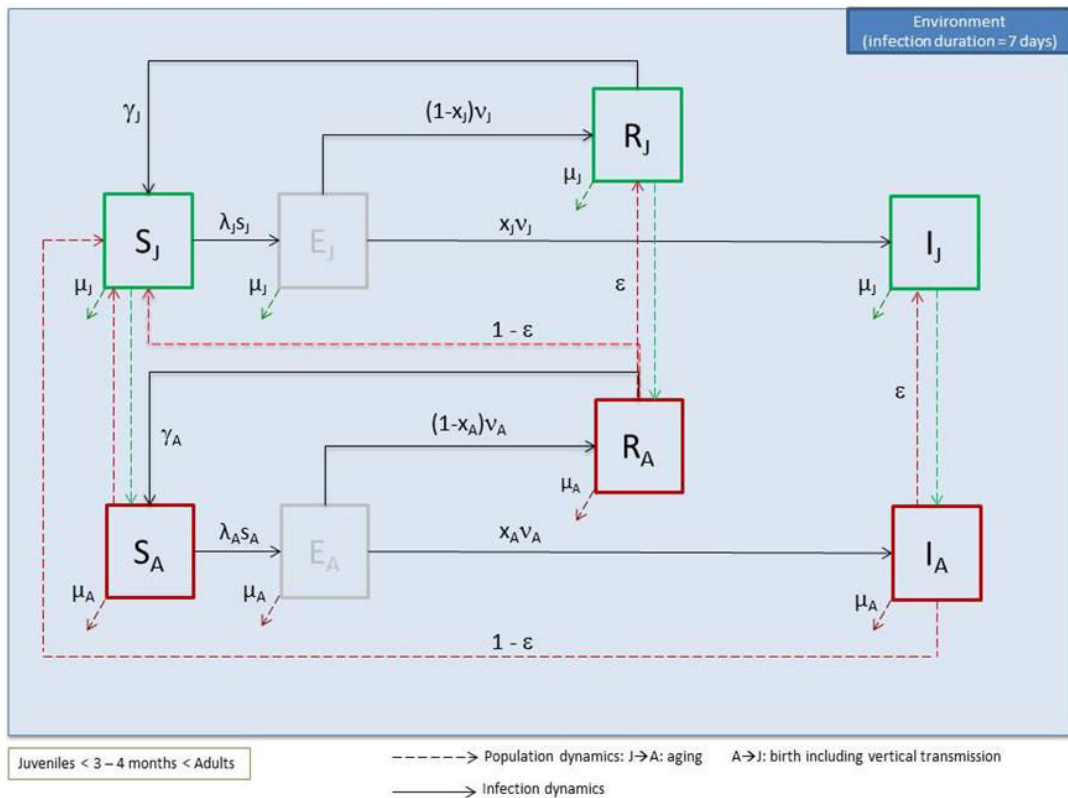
Environment
(infection duration = 7 days)

$\gamma_J$

$(1-x_J)\nu_J$

$R_J$

$\mu_J$

$S_J$

$\lambda_J s_J$

$E_J$

$x_J \nu_J$

$I_J$

$\mu_J$

$\mu_J$

$\varepsilon$

$\mu_J$

$1 - \varepsilon$

$\gamma_A$

$(1-x_A)\nu_A$

$R_A$

$\varepsilon$

$\mu_A$

$S_A$

$\lambda_A s_A$

$E_A$

$x_A \nu_A$

$I_A$

$\mu_A$

$\mu_A$

$\mu_A$

$1 - \varepsilon$

Juveniles < 3 – 4 months < Adults

Population dynamics: J→A: aging A→J: birth including vertical transmission

Infection dynamics